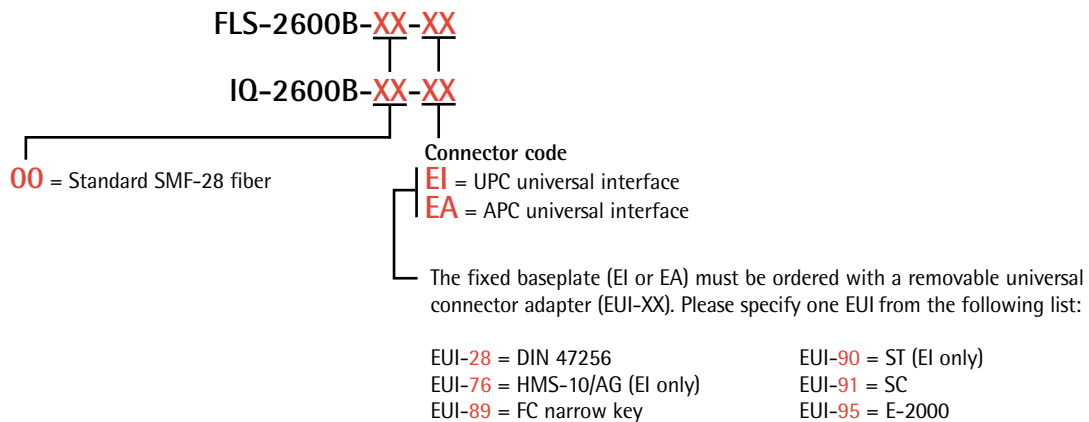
FLS-2600B-XX-XX

IQ-2600B-XX-XX

00 = Standard SMF-28 fiber

Connector code
EI = UPC universal interface
EA = APC universal interface

The fixed baseplate (EI or EA) must be ordered with a removable universal connector adapter (EUI-XX). Please specify one EUI from the following list:

EUI-28 = DIN 47256
EUI-76 = HMS-10/AG (EI only)
EUI-89 = FC narrow key

EUI-90 = ST (EI only)
EUI-91 = SC
EUI-95 = E-2000